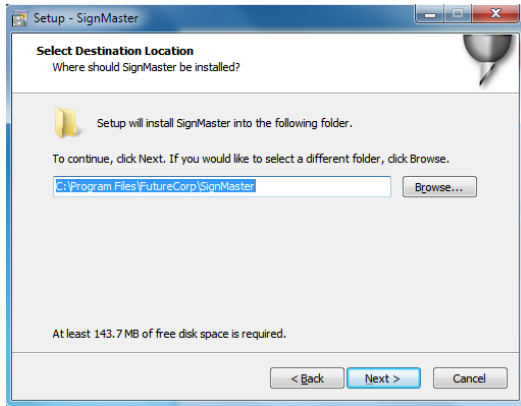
Setup - SignMaster

Select Destination Location
Where should SignMaster be installed?

Setup will install SignMaster into the following folder.

To continue, click Next. If you would like to select a different folder, click Browse.

C:\Program Files\FutureCorp\SignMaster

Browse...

At least 143.7 MB of free disk space is required.

< Back

Next >

Cancel